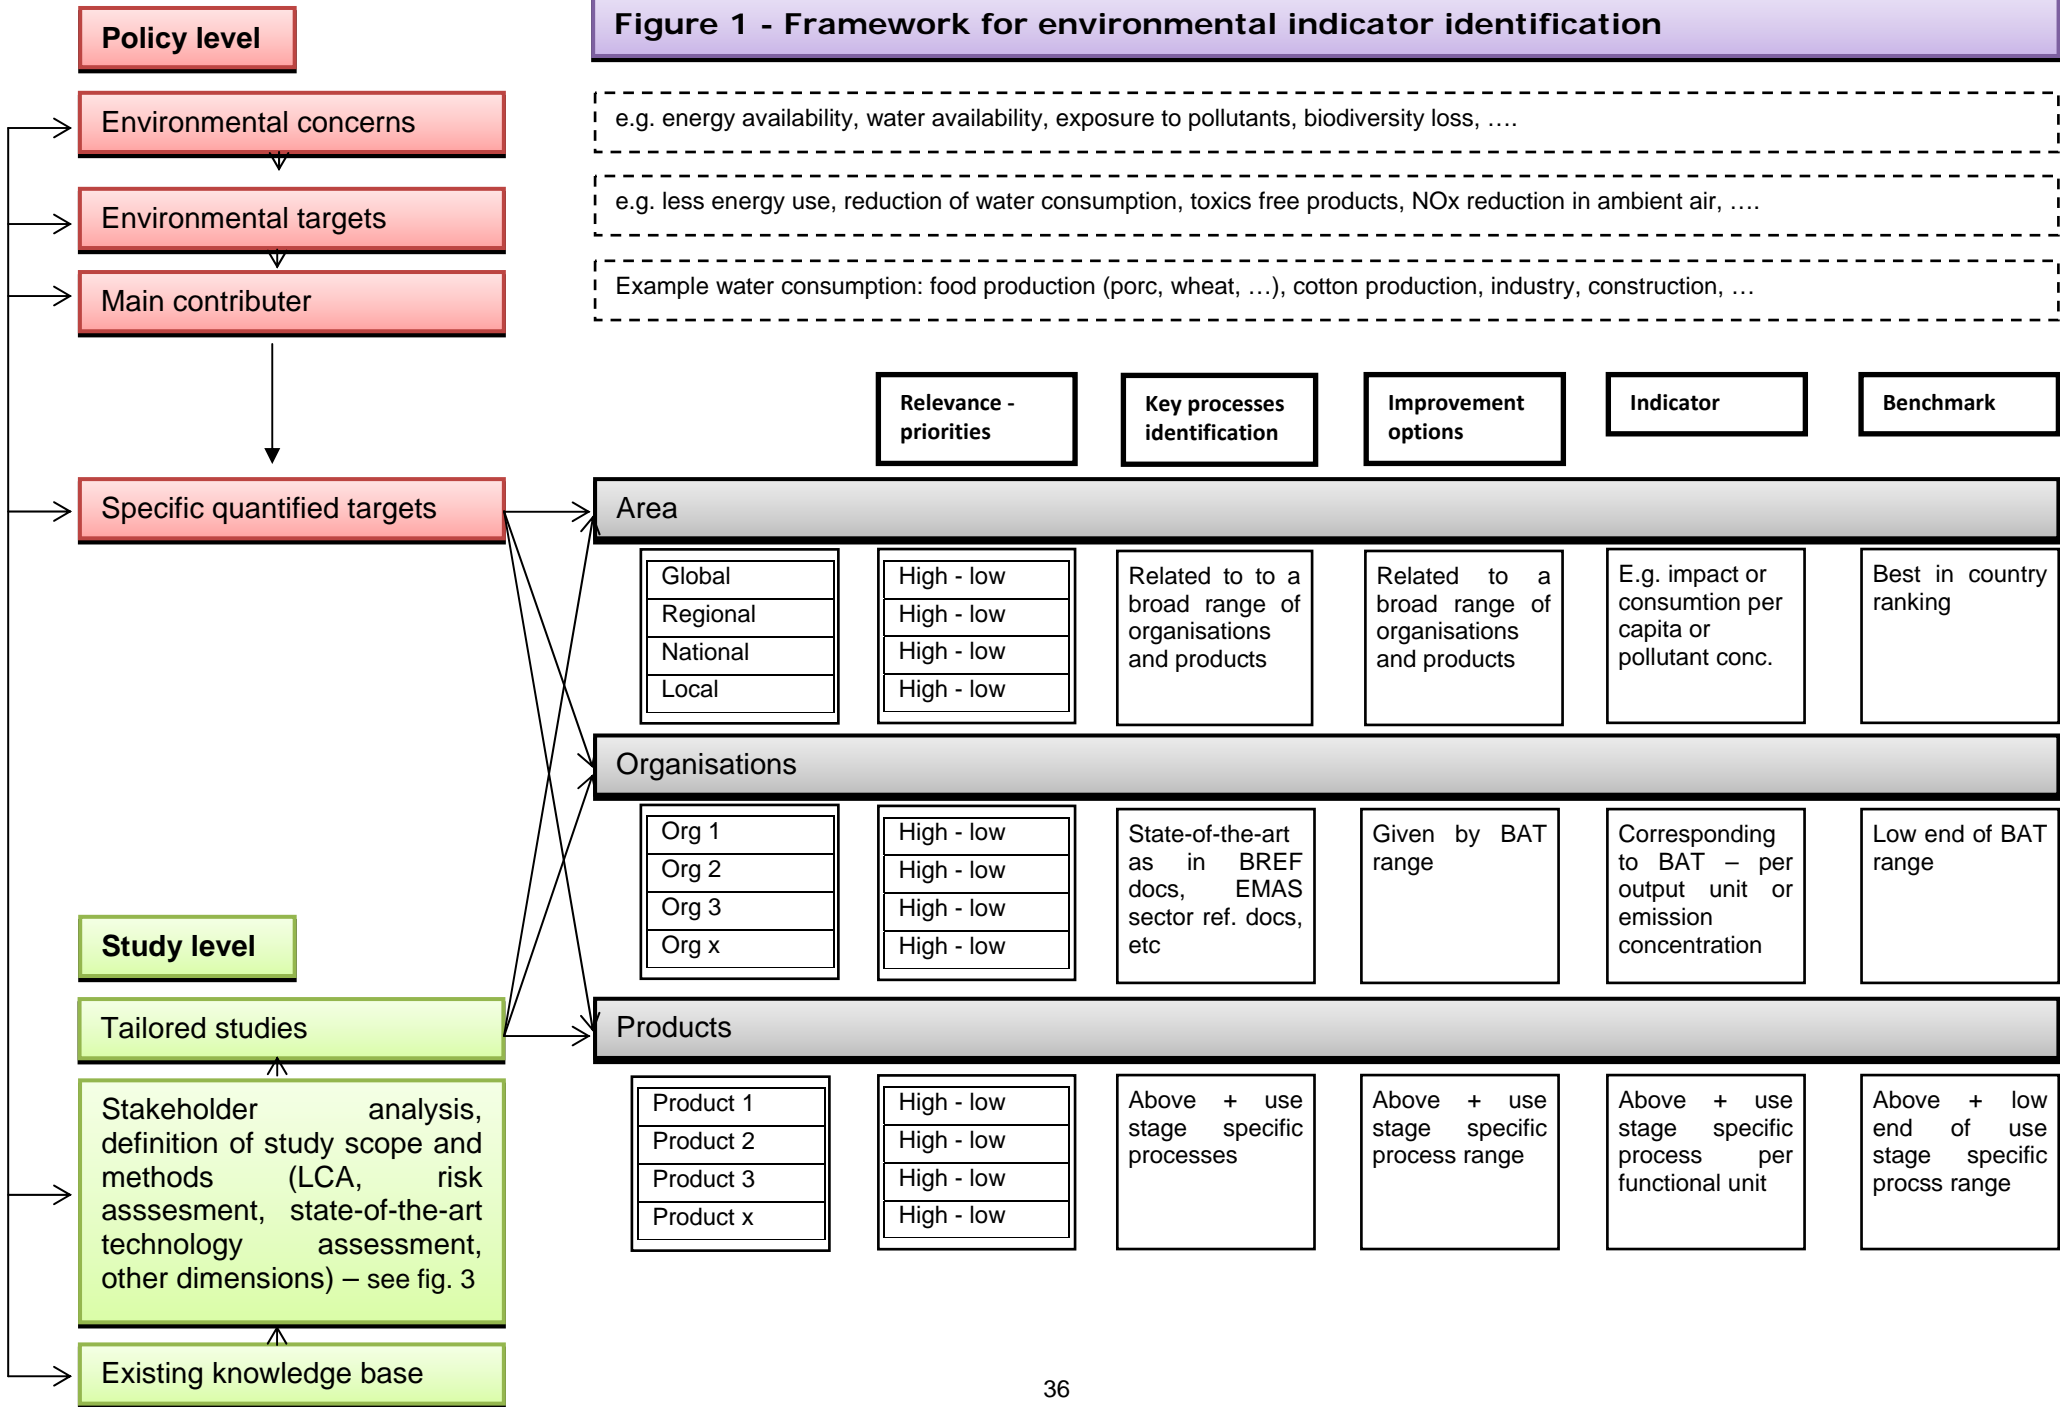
Policy level

Figure 1 - Framework for environmental indicator identification

Environmental concerns

e.g. energy availability, water availability, exposure to pollutants, biodiversity loss, ….

Environmental targets

e.g. less energy use, reduction of water consumption, toxics free products, NOx reduction in ambient air, ….

Main contributer

Example water consumption: food production (porc, wheat, …), cotton production, industry, construction, …

Relevance - priorities

Key processes identification

Improvement options

Indicator

Benchmark

Specific quantified targets

Area

| Global | High - low |
|---|---|
| Regional | High - low |
| National | High - low |
| Local | High - low |

Related to to a broad range of organisations and products

Related to a broad range of organisations and products

E.g. impact or consumtion per capita or pollutant conc.

Best in country ranking

Organisations

| Org 1 | High - low |
|---|---|
| Org 2 | High - low |
| Org 3 | High - low |
| Org x | High - low |

State-of-the-art as in BREF docs, EMAS sector ref. docs, etc

Given by BAT range

Corresponding to BAT – per output unit or emission concentration

Low end of BAT range

Study level

Tailored studies

Products

| Product 1 | High - low |
|---|---|
| Product 2 | High - low |
| Product 3 | High - low |
| Product x | High - low |

Above + use stage specific processes

Above + use stage specific process range

Above + use stage specific process per functional unit

Above + low end of use stage specific procss range

Stakeholder analysis, definition of study scope and methods (LCA, risk asssesment, state-of-the-art technology assessment, other dimensions) – see fig. 3

Existing knowledge base

36